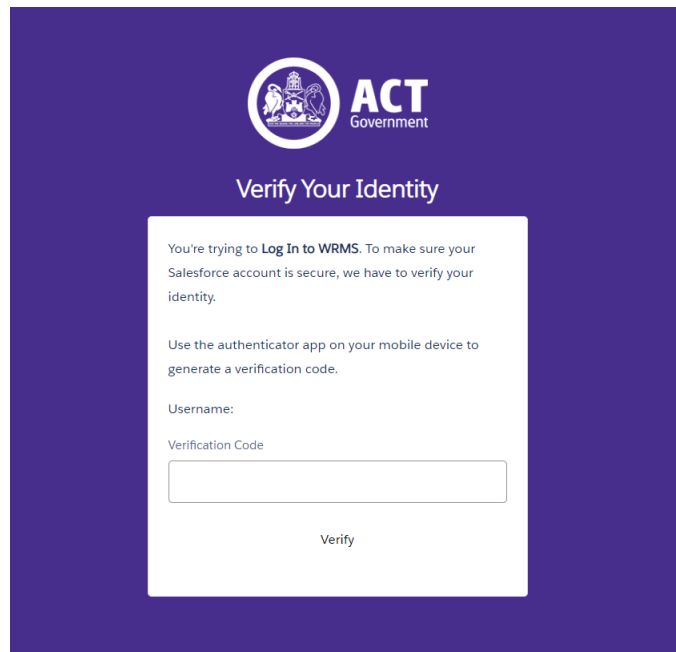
ACT
Government

Verify Your Identity

You're trying to Log In to WRMS. To make sure your Salesforce account is secure, we have to verify your identity.

Use the authenticator app on your mobile device to generate a verification code.

Username:

Verification Code

Verify